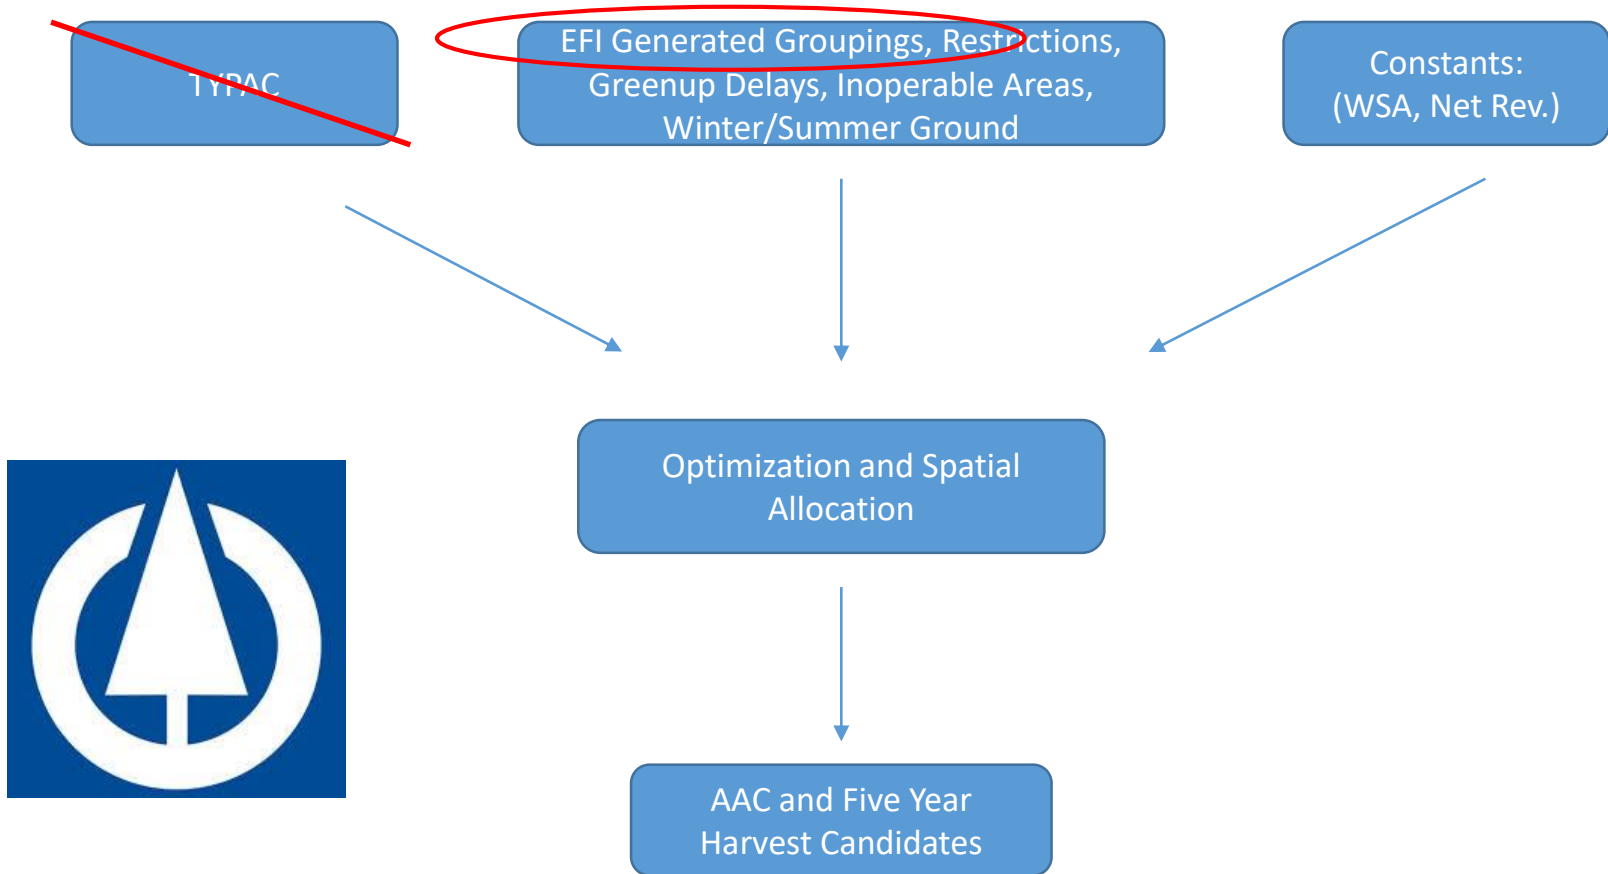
TYPAC

EFI Generated Groupings, Restrictions, Greenup Delays, Inoperable Areas, Winter/Summer Ground

Constants: (WSA, Net Rev.)

Optimization and Spatial Allocation

AAC and Five Year Harvest Candidates